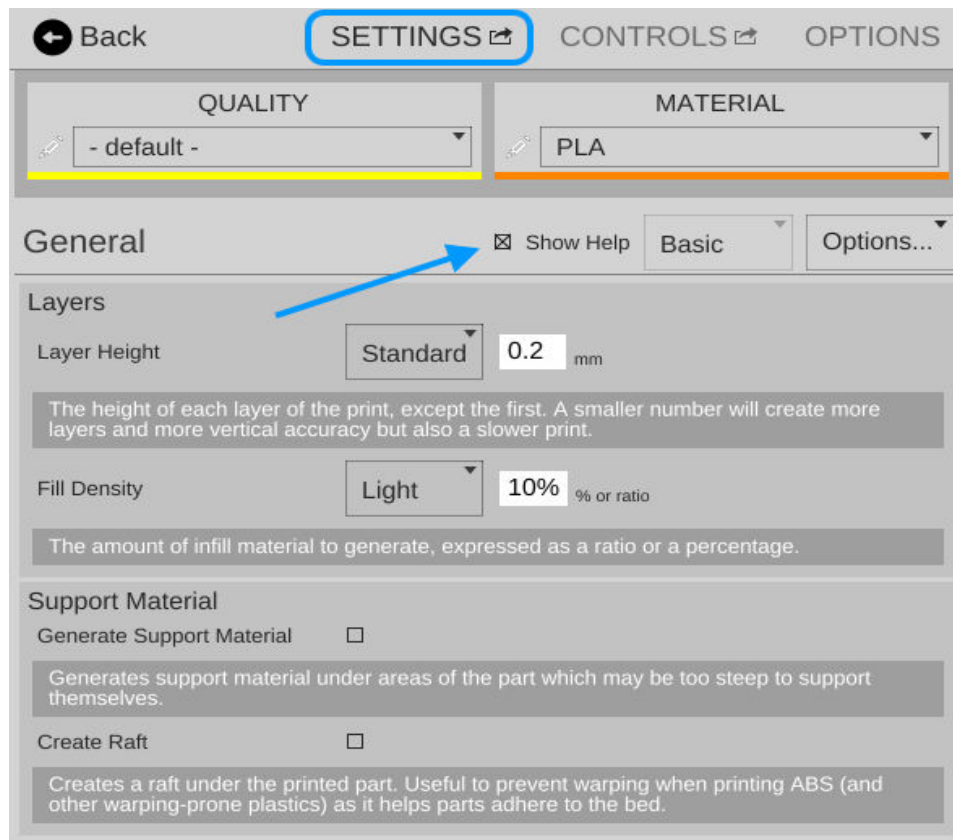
Back SETTINGS CONTROLS OPTIONS

QUALITY
- default -

MATERIAL
PLA

General ☒ Show Help Basic Options...

Layers
Layer Height Standard 0.2 mm
The height of each layer of the print, except the first. A smaller number will create more layers and more vertical accuracy but also a slower print.

Fill Density Light 10% % or ratio
The amount of infill material to generate, expressed as a ratio or a percentage.

Support Material
Generate Support Material ☐
Generates support material under areas of the part which may be too steep to support themselves.

Create Raft ☐
Creates a raft under the printed part. Useful to prevent warping when printing ABS (and other warping-prone plastics) as it helps parts adhere to the bed.